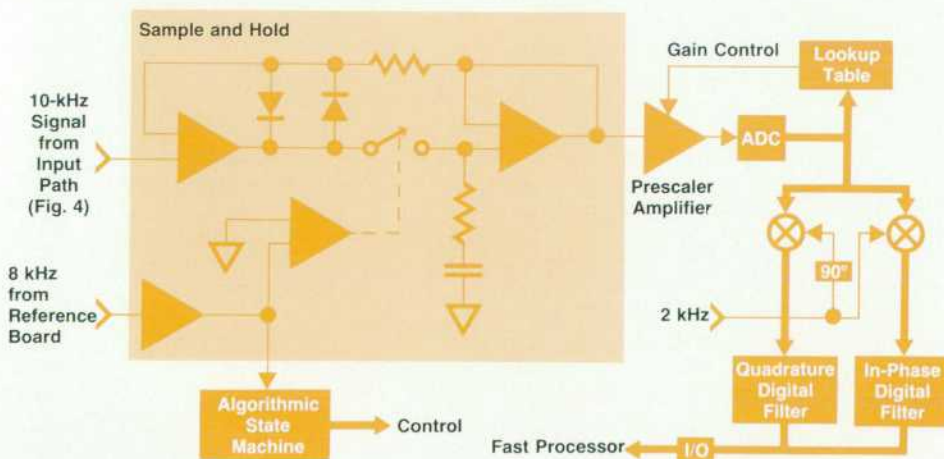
Sample and Hold

10-kHz Signal from Input Path (Fig. 4)

8 kHz from Reference Board

Gain Control

Lookup Table

ADC

Prescaler Amplifier

90°

2 kHz

Quadrature Digital Filter

In-Phase Digital Filter

Algorithmic State Machine

Control

Fast Processor

I/O